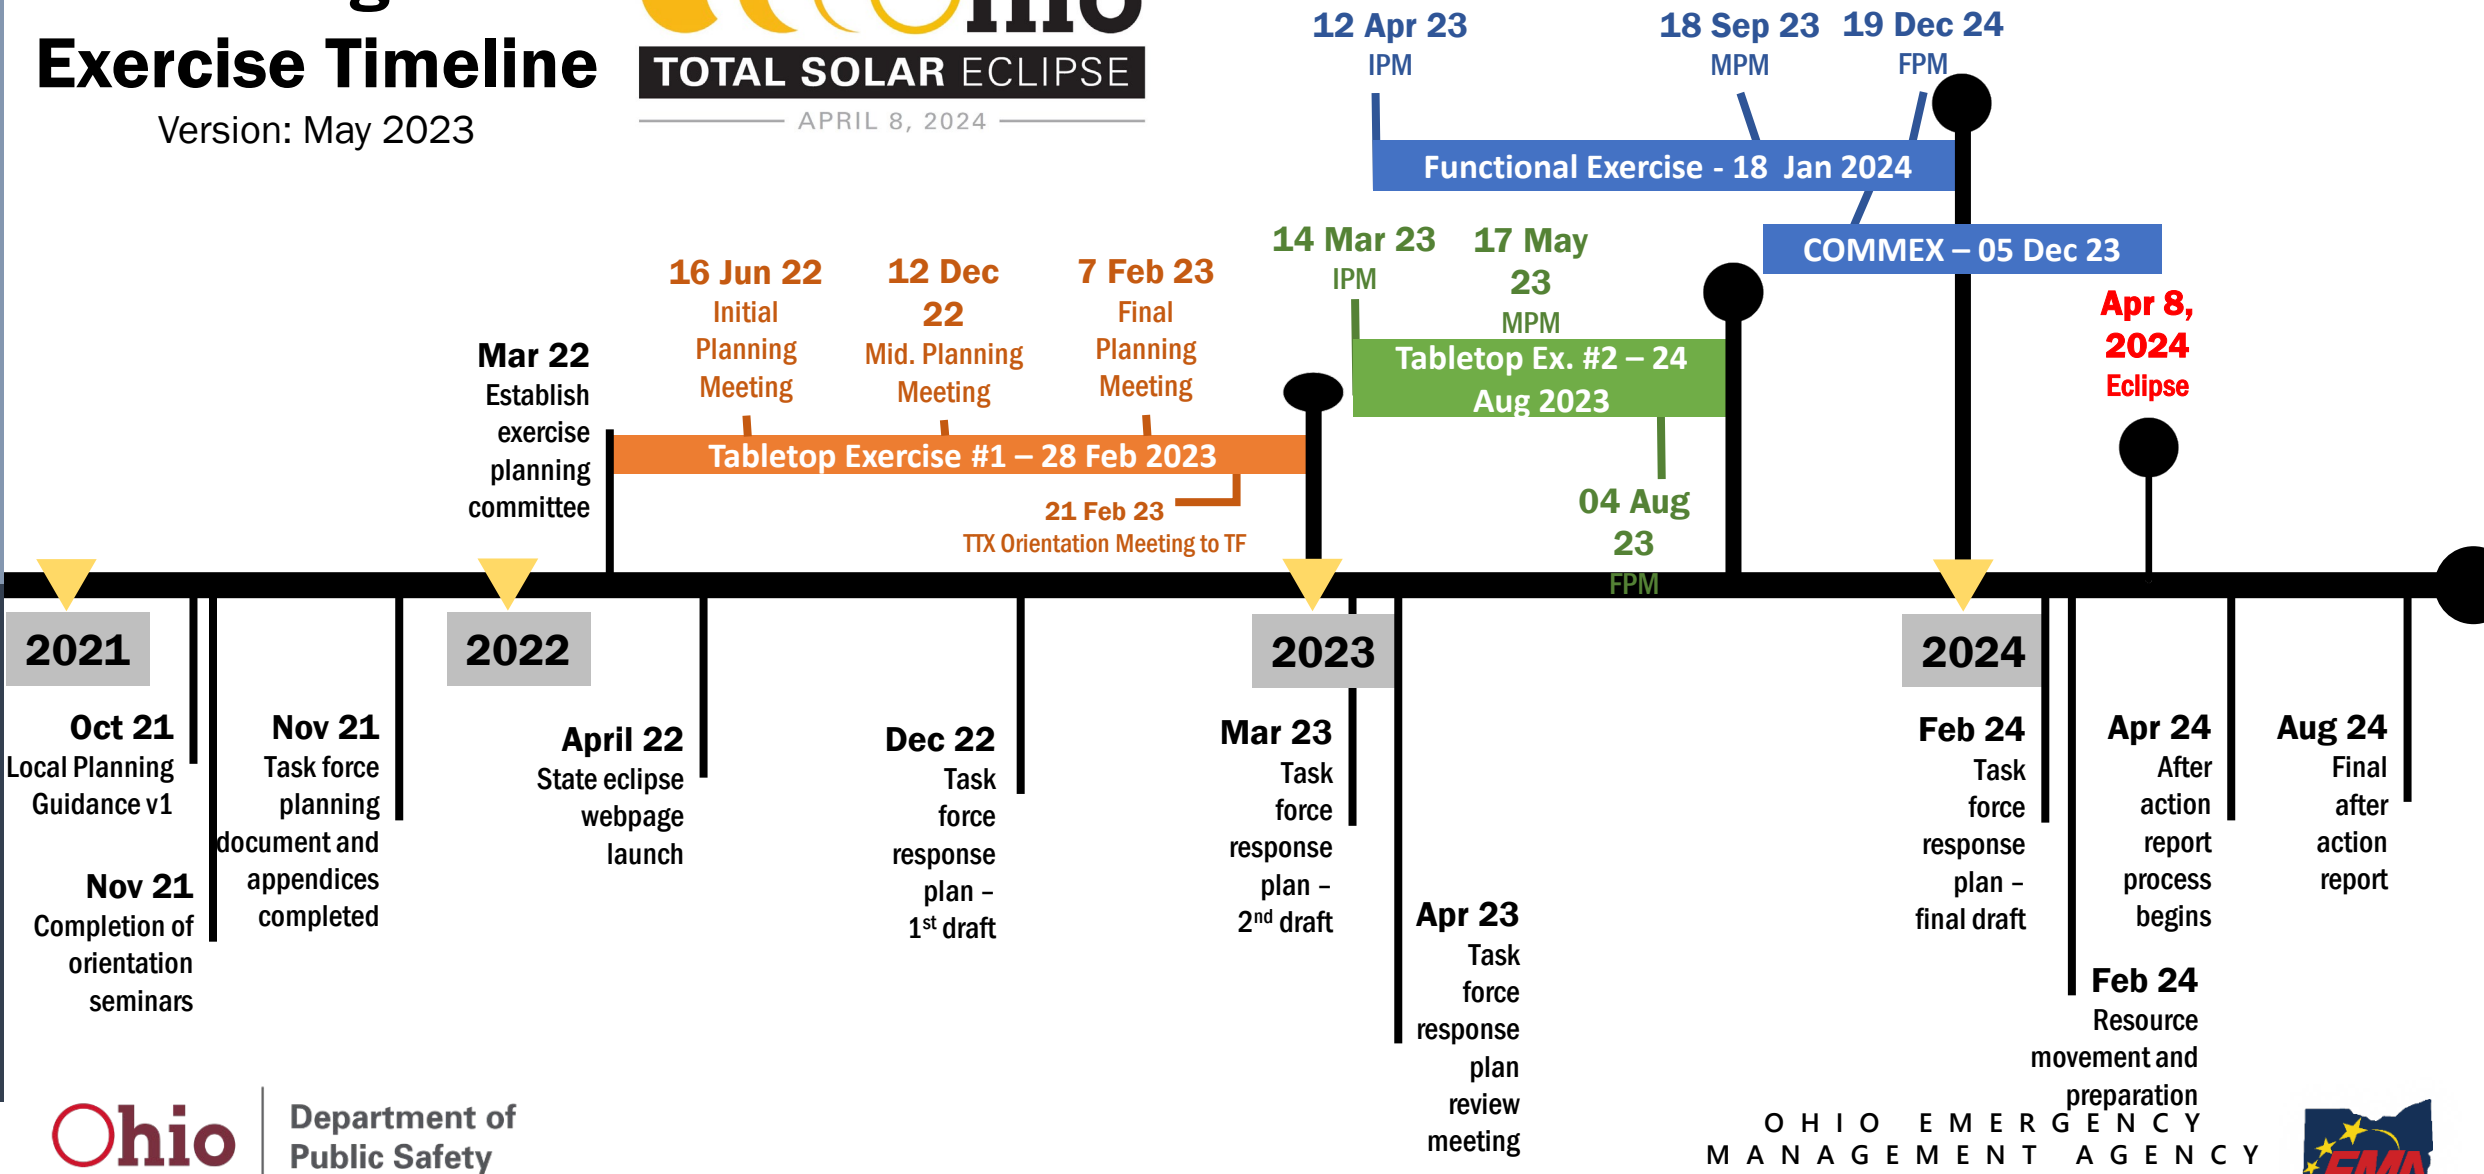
Exercise Timeline
Version: May 2023

TOTAL SOLAR ECLIPSE
APRIL 8, 2024

12 Apr 23
IPM

18 Sep 23
MPM

19 Dec 24
FPM

Functional Exercise - 18 Jan 2024

COMMEX – 05 Dec 23

14 Mar 23
IPM

17 May 23
MPM

Tabletop Ex. #2 – 24 Aug 2023

04 Aug 23
FPM

Apr 8, 2024
Eclipse

16 Jun 22
Initial Planning Meeting

12 Dec 22
Mid. Planning Meeting

7 Feb 23
Final Planning Meeting

Mar 22
Establish exercise planning committee

Tabletop Exercise #1 – 28 Feb 2023

21 Feb 23
TTX Orientation Meeting to TF

2021

2022

2023

2024

Oct 21
Local Planning Guidance v1

Nov 21
Completion of orientation seminars

Nov 21
Task force planning document and appendices completed

April 22
State eclipse webpage launch

Dec 22
Task force response plan – 1$^{st}$ draft

Mar 23
Task force response plan – 2$^{nd}$ draft

Apr 23
Task force response plan review meeting

Feb 24
Task force response plan – final draft

Feb 24
Resource movement and preparation

Apr 24
After action report process begins

Aug 24
Final after action report

Ohio Department of Public Safety

OHIO EMERGENCY MANAGEMENT AGENCY